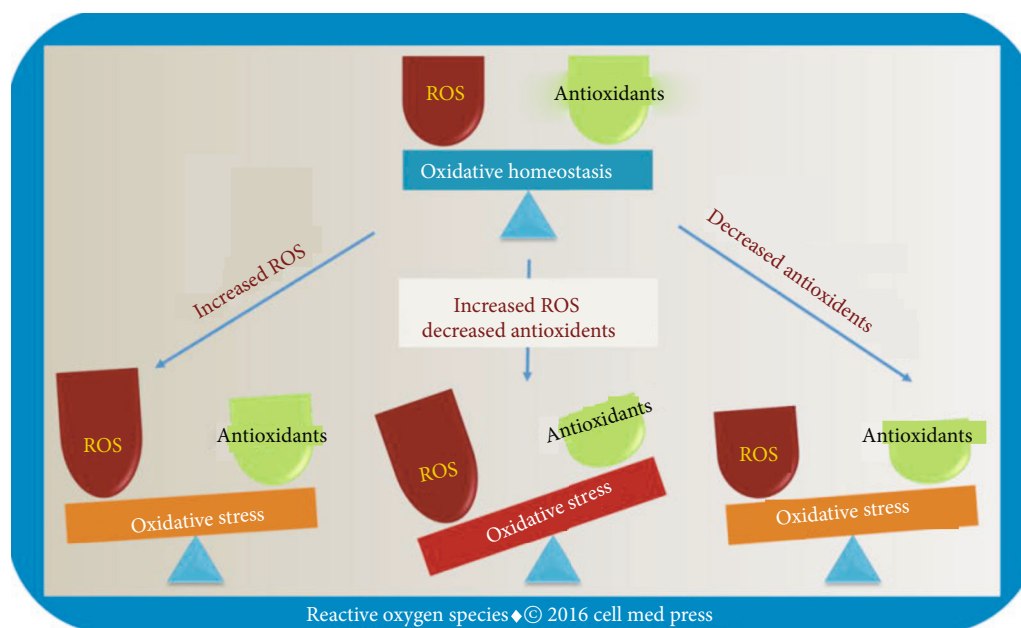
ROS

Antioxidants

Oxidative homeostasis

Increased ROS

Decreased antioxidents

Increased ROS
decreased antioxidents

ROS

Antioxidants

Oxidative stress

ROS

Antioxidants

Oxidative stress

ROS

Antioxidants

Oxidative stress

Reactive oxygen species♦© 2016 cell med press